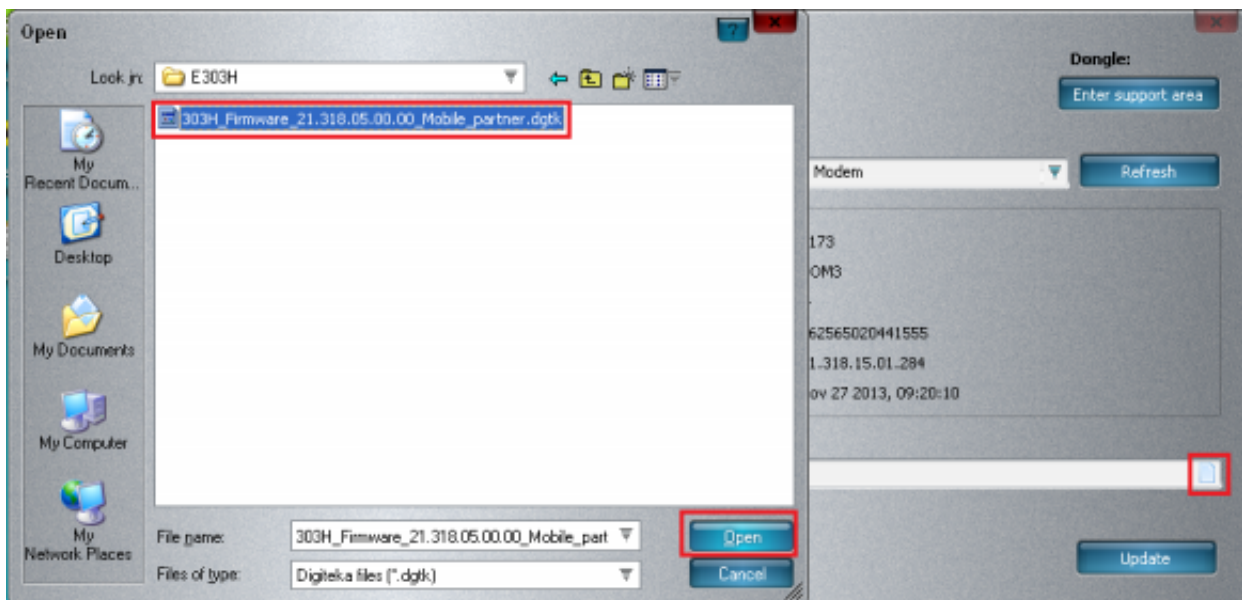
Open

Look in: E303H

303H_Firmware_21.318.05.00.00_Mobile_partner.dgtk

My Recent Docum...

Desktop

My Documents

My Computer

My Network Places

File name: 303H_Firmware_21.318.05.00.00_Mobile_part

Files of type: Digiteka files (*.dgtk)

Open

Cancel

Dongle:

Enter support area

Modem

Refresh

173

OM3

62565020441555

1.318.15.01.284

ov 27 2013, 09:20:10

Update